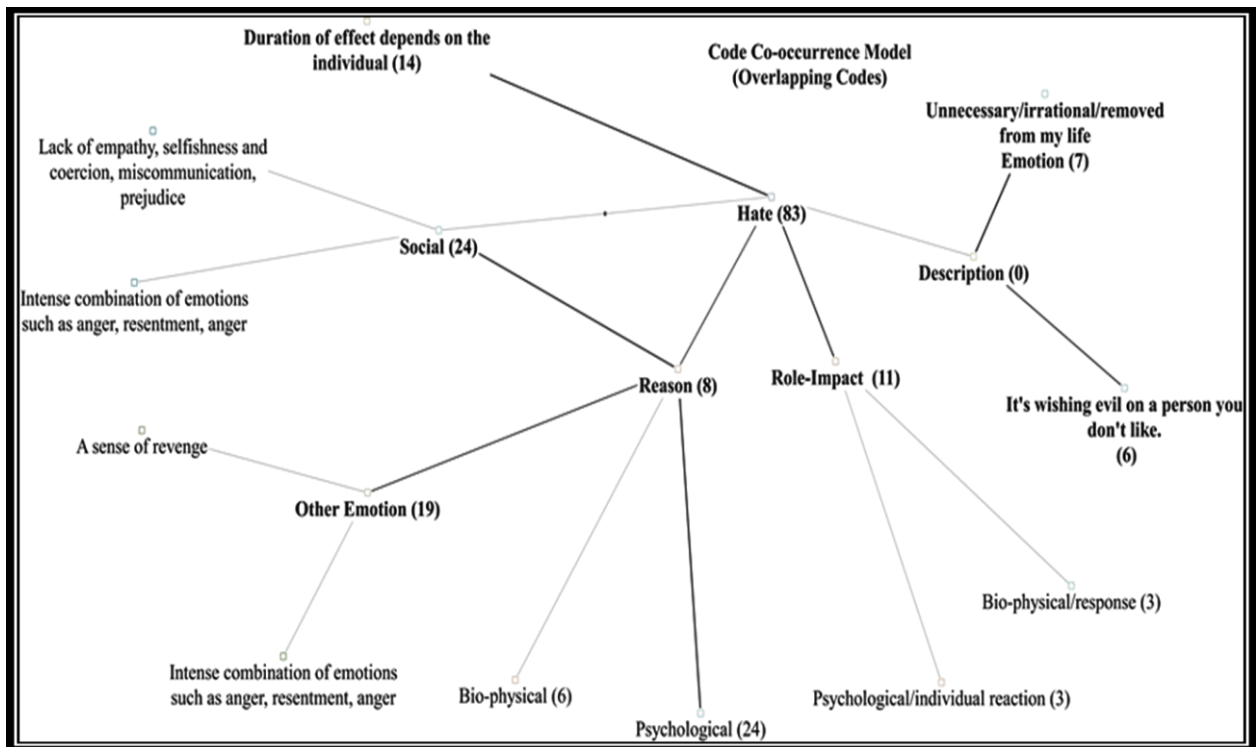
Code Co-occurrence Model
(Overlapping Codes)

Duration of effect depends on the individual (14)

Unnecessary/irrational/removed from my life
Emotion (7)

Lack of empathy, selfishness and coercion, miscommunication, prejudice

Hate (83)

Social (24)

Description (0)

Intense combination of emotions such as anger, resentment, anger

Reason (8)

Role-Impact (11)

It's wishing evil on a person you don't like.
(6)

A sense of revenge

Other Emotion (19)

Bio-physical/response (3)

Intense combination of emotions such as anger, resentment, anger

Bio-physical (6)

Psychological/individual reaction (3)

Psychological (24)